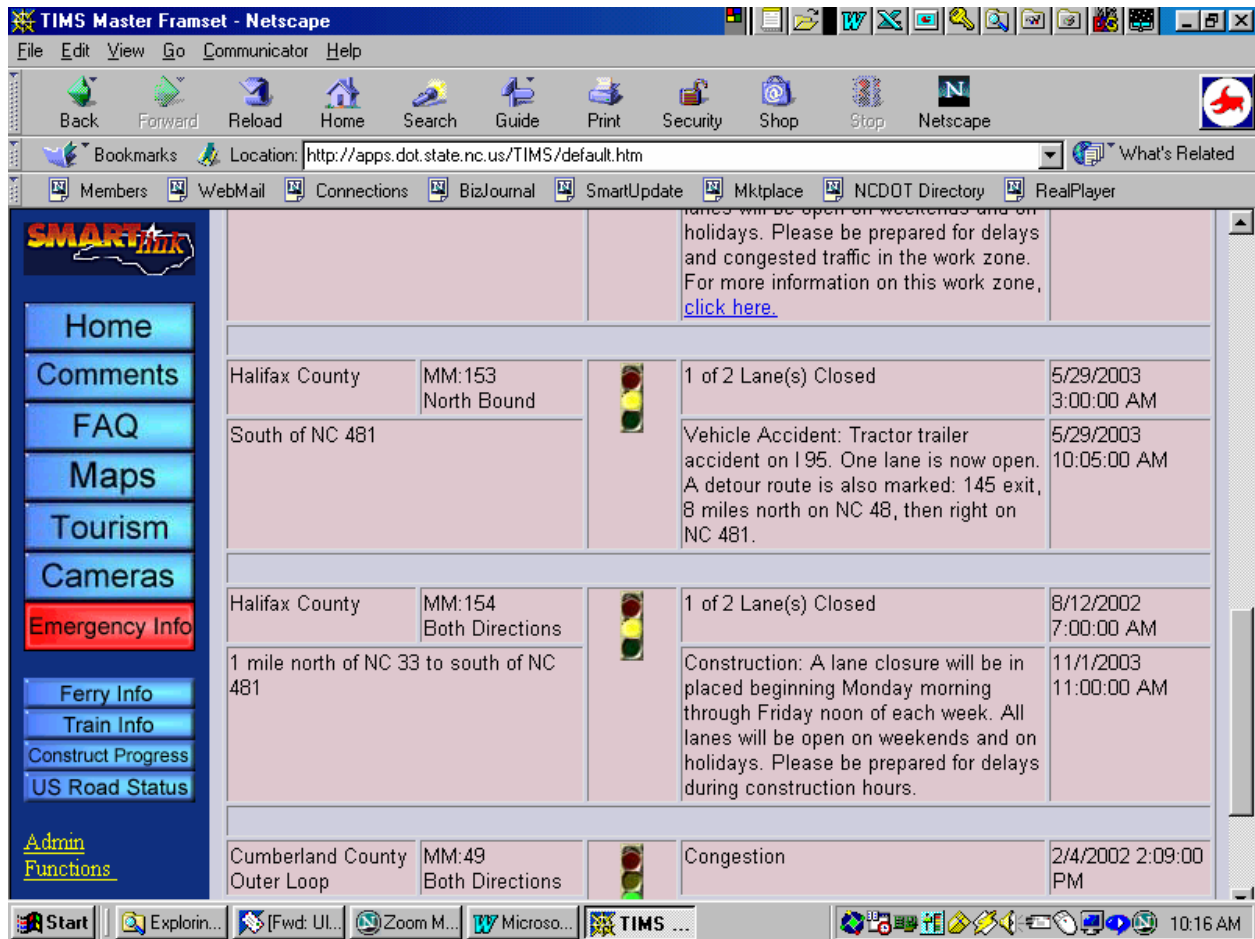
TIMS Master Frameset - Netscape

File Edit View Go Communicator Help

Back Forward Reload Home Search Guide Print Security Shop Stop Netscape

Bookmarks Location: http://apps.dot.state.nc.us/TIMS/default.htm What's Related

Members WebMail Connections BizJournal SmartUpdate Mktplace NCDOT Directory RealPlayer

SMARTlink

Home
Comments
FAQ
Maps
Tourism
Cameras
Emergency Info

Ferry Info
Train Info
Construct Progress
US Road Status

Admin Functions

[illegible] holidays. Please be prepared for delays and congested traffic in the work zone. For more information on this work zone, click here.

| | | | | |
|---|---|---|---|---|
| Halifax County | MM:153 North Bound | | 1 of 2 Lane(s) Closed | 5/29/2003 3:00:00 AM |
| South of NC 481 | | | Vehicle Accident: Tractor trailer accident on I 95. One lane is now open. A detour route is also marked: 145 exit, 8 miles north on NC 48, then right on NC 481. | 5/29/2003 10:05:00 AM |
| Halifax County | MM:154 Both Directions | | 1 of 2 Lane(s) Closed | 8/12/2002 7:00:00 AM |
| 1 mile north of NC 33 to south of NC 481 | | | Construction: A lane closure will be in placed beginning Monday morning through Friday noon of each week. All lanes will be open on weekends and on holidays. Please be prepared for delays during construction hours. | 11/1/2003 11:00:00 AM |
| Cumberland County Outer Loop | MM:49 Both Directions | | Congestion | 2/4/2002 2:09:00 PM |

Start Explorin... [Fwd: Ul... Zoom M... Microso... TIMS ... 10:16 AM